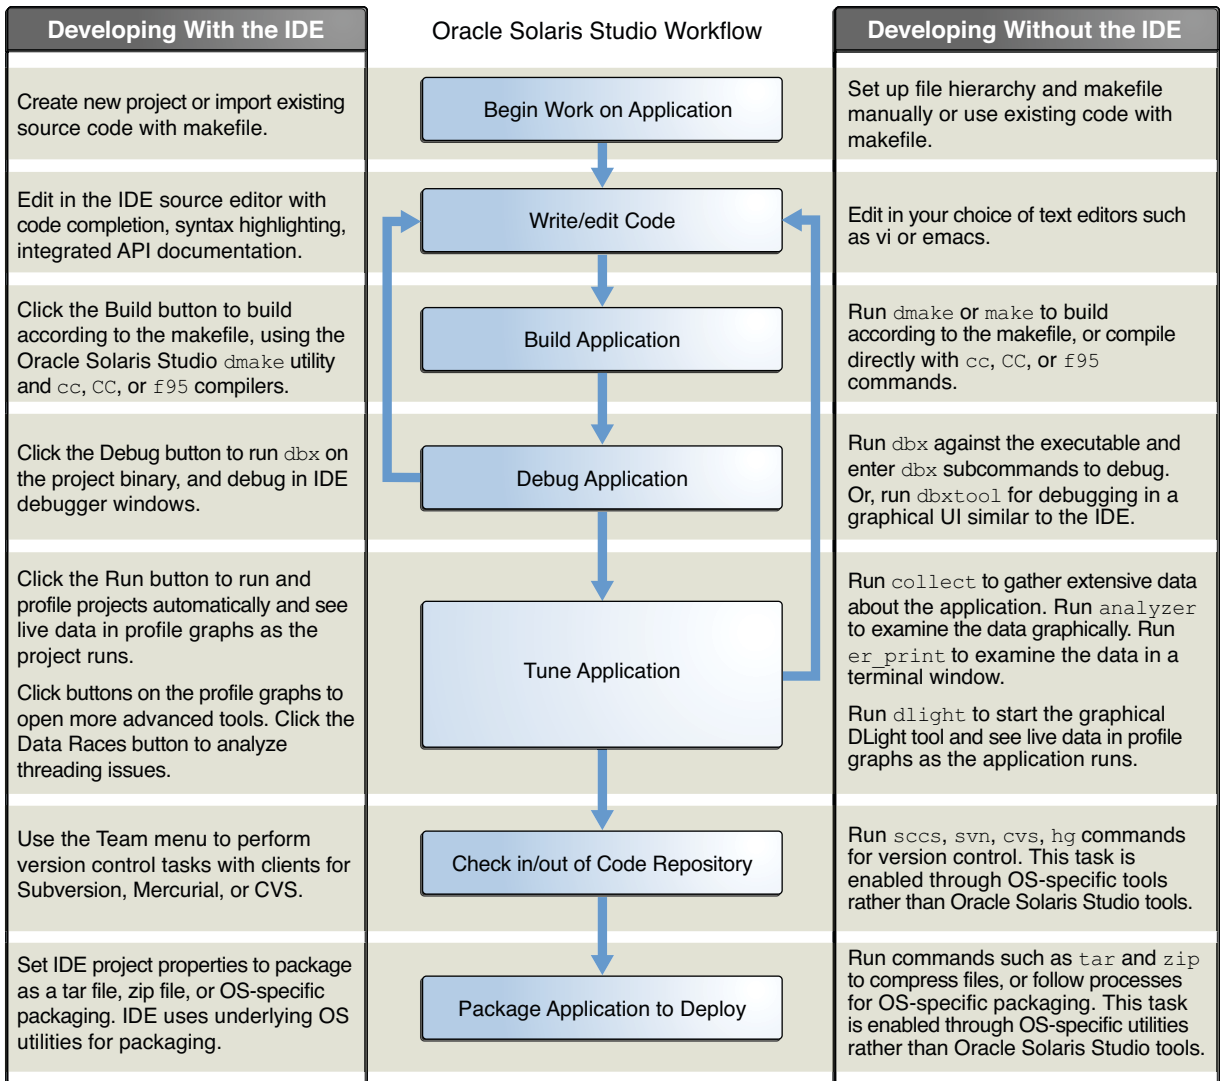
Developing With the IDE

Oracle Solaris Studio Workflow

Developing Without the IDE

Create new project or import existing source code with makefile.

Begin Work on Application

Set up file hierarchy and makefile manually or use existing code with makefile.

Edit in the IDE source editor with code completion, syntax highlighting, integrated API documentation.

Write/edit Code

Edit in your choice of text editors such as vi or emacs.

Click the Build button to build according to the makefile, using the Oracle Solaris Studio dmake utility and cc, CC, or f95 compilers.

Build Application

Run dmake or make to build according to the makefile, or compile directly with cc, CC, or f95 commands.

Click the Debug button to run dbx on the project binary, and debug in IDE debugger windows.

Debug Application

Run dbx against the executable and enter dbx subcommands to debug. Or, run dbxtool for debugging in a graphical UI similar to the IDE.

Click the Run button to run and profile projects automatically and see live data in profile graphs as the project runs.

Click buttons on the profile graphs to open more advanced tools. Click the Data Races button to analyze threading issues.

Tune Application

Run collect to gather extensive data about the application. Run analyzer to examine the data graphically. Run er_print to examine the data in a terminal window.

Run dlight to start the graphical DLight tool and see live data in profile graphs as the application runs.

Use the Team menu to perform version control tasks with clients for Subversion, Mercurial, or CVS.

Check in/out of Code Repository

Run sccs, svn, cvs, hg commands for version control. This task is enabled through OS-specific tools rather than Oracle Solaris Studio tools.

Set IDE project properties to package as a tar file, zip file, or OS-specific packaging. IDE uses underlying OS utilities for packaging.

Package Application to Deploy

Run commands such as tar and zip to compress files, or follow processes for OS-specific packaging. This task is enabled through OS-specific utilities rather than Oracle Solaris Studio tools.